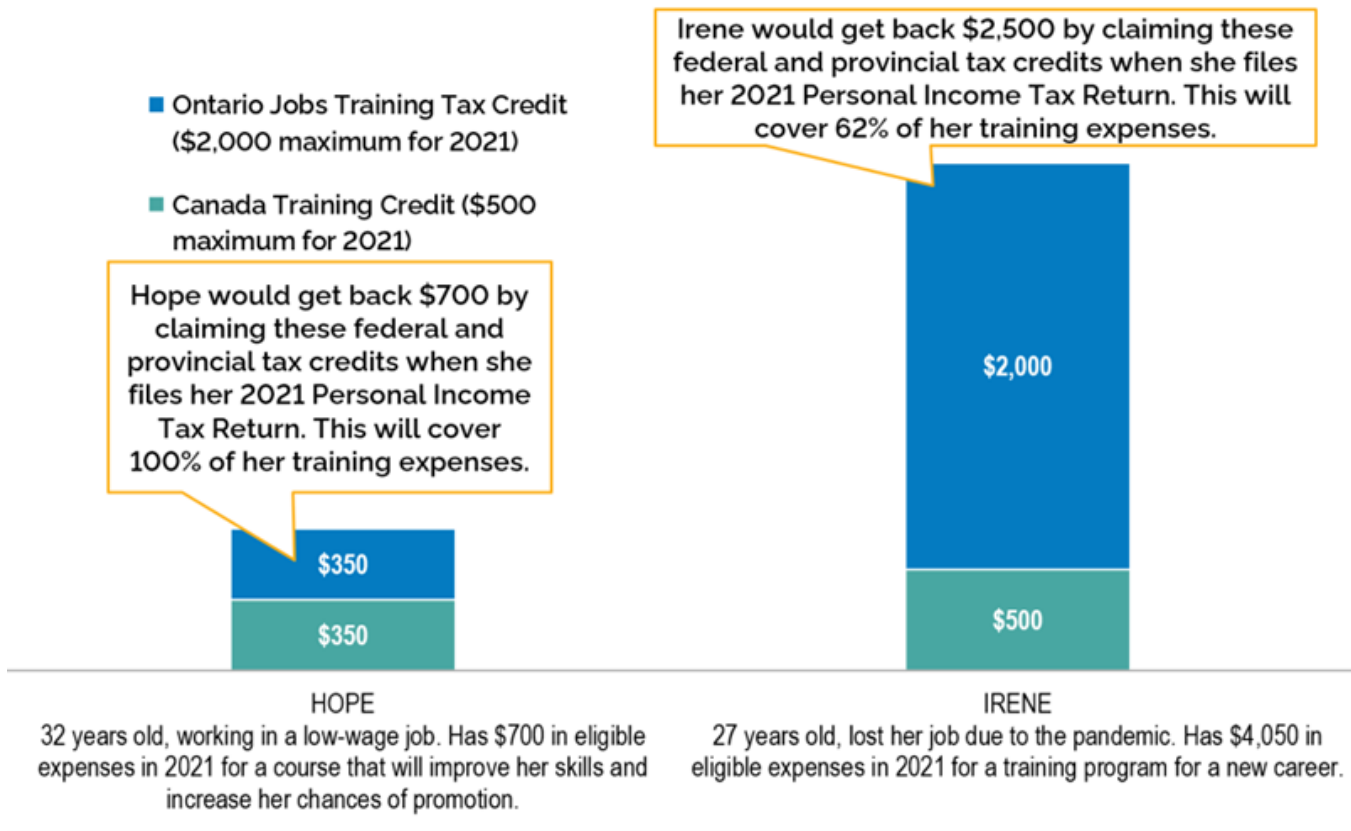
Ontario Jobs Training Tax Credit ($2,000 maximum for 2021)

Canada Training Credit ($500 maximum for 2021)

Hope would get back $700 by claiming these federal and provincial tax credits when she files her 2021 Personal Income Tax Return. This will cover 100% of her training expenses.

Irene would get back $2,500 by claiming these federal and provincial tax credits when she files her 2021 Personal Income Tax Return. This will cover 62% of her training expenses.

$350

$350

$2,000

$500

HOPE
32 years old, working in a low-wage job. Has $700 in eligible expenses in 2021 for a course that will improve her skills and increase her chances of promotion.

IRENE
27 years old, lost her job due to the pandemic. Has $4,050 in eligible expenses in 2021 for a training program for a new career.